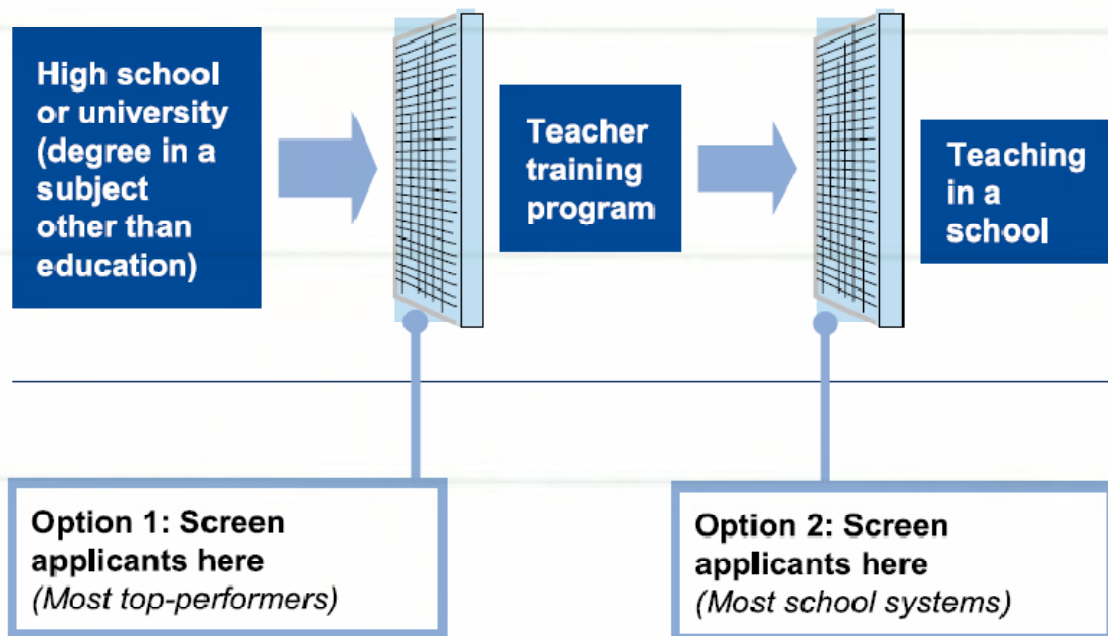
High school or university (degree in a subject other than education)

Teacher training program

Teaching in a school

Option 1: Screen applicants here
(Most top-performers)

Option 2: Screen applicants here
(Most school systems)